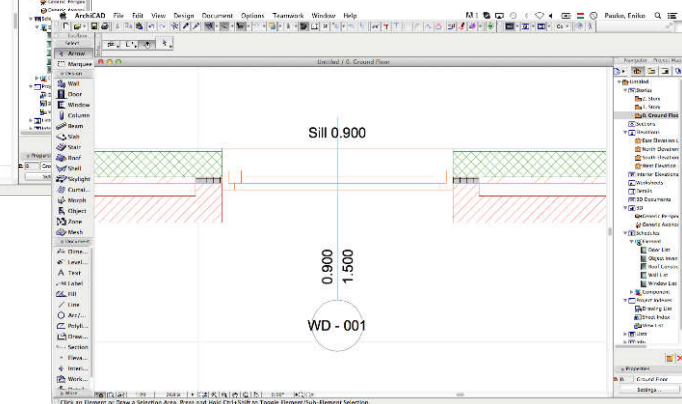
ArchiCAD File Edit View Design Document Options Teamwork Window Help

Pauko, Eniko

Select
Arrow
Marquee
Design
Wall
Door
Window
Column
Beam
Slab
Stair
Roof
Shell
Skylight
Curtai...
Morph
Object
Zone
Mesh
Document
Dime...
Level...
Text
Label
Fill
Line
Arc/...
Polyli...
Draw...
Section
Eleva...
Interi...
Work...
More

Untitled / 0. Ground Floor

Sill 0.900

0.900
1.500

WD - 001

Navigator
Untitled
Stories
1. Story
0. Ground Floor
Sections
Elevations
East Elevation
North Elevation
South Elevation
West Elevation
Interior Elevations
Worksheets
Details
3D Documents
3D
Generic Perspective
Generic Axonometry
Schedules
Element
Door List
Object Inventory
Roof List
Wall List
Window List
Components
Project Indexes
Drawing List
Sheet Index
View List
Lists
Info

Properties
0. Ground Floor
Settings...

Click an Element or Draw a Selection Area. Press and Hold Ctrl+Shift to Toggle Element/Sub-Element Selection.